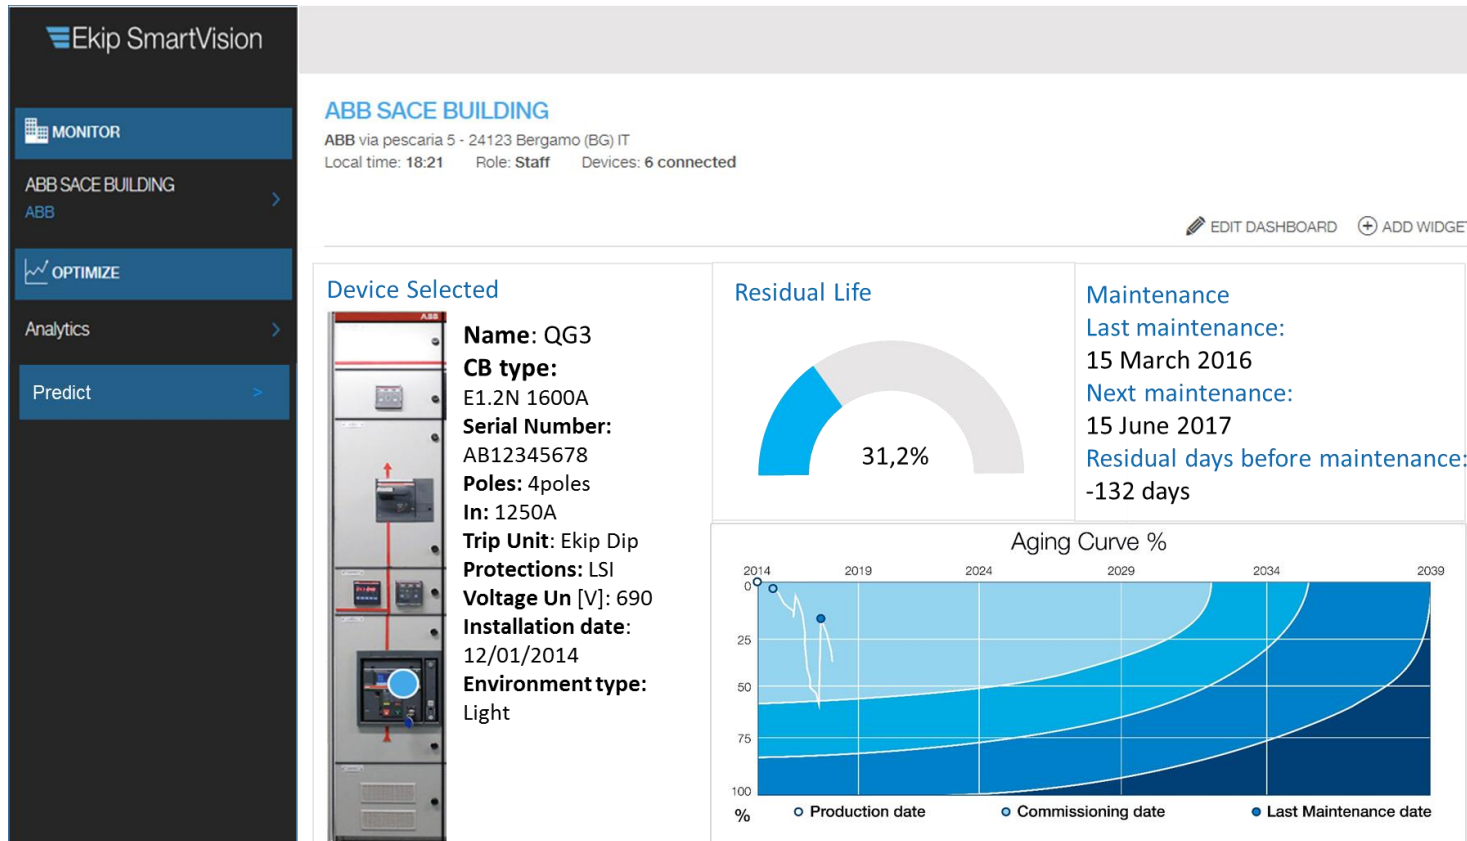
Ekip SmartVision

MONITOR

ABB SACE BUILDING
ABB

OPTIMIZE

Analytics

Predict >

ABB SACE BUILDING
ABB via pescaria 5 - 24123 Bergamo (BG) IT
Local time: 18:21 Role: Staff Devices: 6 connected

EDIT DASHBOARD ADD WIDGE

Device Selected

Name: QG3
CB type:
E1.2N 1600A
Serial Number:
AB12345678
Poles: 4poles
In: 1250A
Trip Unit: Ekip Dip
Protections: LSI
Voltage Un [V]: 690
Installation date:
12/01/2014
Environment type:
Light

Residual Life

31,2%

Maintenance
Last maintenance:
15 March 2016
Next maintenance:
15 June 2017
Residual days before maintenance:
-132 days

Aging Curve %

2014 2019 2024 2029 2034 2039
0
25
50
75
100
%

Production date Commissioning date Last Maintenance date